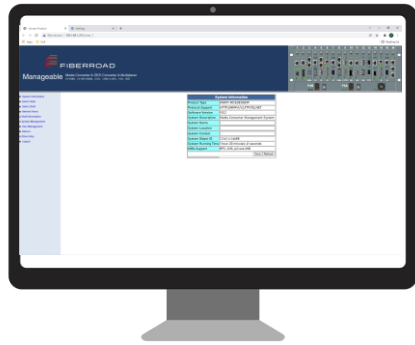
FIBERROAD

Manageable

System Information

| Product Type | |
|---|---|
| Protocol Support | |
| Software Version | |
| System Description | |
| System Name | |
| System Location | |
| System Contact | |
| System Object ID | |
| System Running Time | |
| RMM Support | |

Save | Refresh